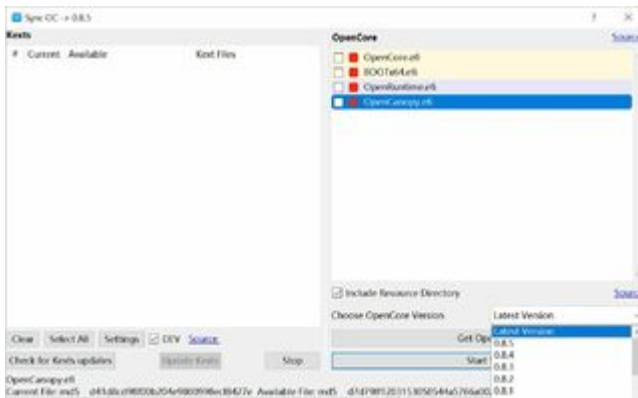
Sync OC -> 0.8.5

Kexts

| # | Current | Available | Kext Files |
|---|---|---|---|

OpenCore

Source

OpenCore.efi

BOOTx64.efi

OpenRuntime.efi

OpenCanopy.efi

Include Resource Directory

Source

Choose OpenCore Version

Latest Version

Latest Version

0.8.5

0.8.4

0.8.3

0.8.2

0.8.1

Get Op

Start

Clear

Select All

Settings

DEV

Source

Check for Kexts updates

Update Kexts

Stop

OpenCanopy.efi

Current File: md5 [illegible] Available File: md5 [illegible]